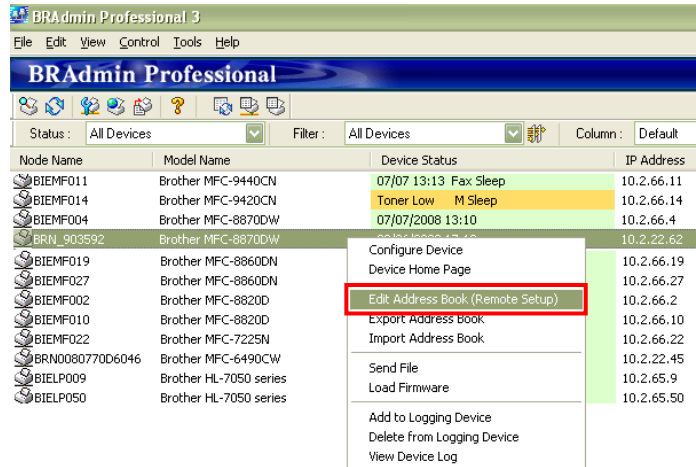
BRAdmin Professional 3

File Edit View Control Tools Help

BRAdmin Professional

Status : All Devices
Filter : All Devices
Column : Default

| Node Name | Model Name | Device Status | IP Address |
|---|---|---|---|
| BIEMF011 | Brother MFC-9440CN | 07/07 13:13 Fax Sleep | 10.2.66.11 |
| BIEMF014 | Brother MFC-9420CN | Toner Low M Sleep | 10.2.66.14 |
| BIEMF004 | Brother MFC-8870DW | 07/07/2008 13:10 | 10.2.66.4 |
| BRN_903592 | Brother MFC-8870DW | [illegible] | 10.2.22.62 |
| BIEMF019 | Brother MFC-8860DN | | 10.2.66.19 |
| BIEMF027 | Brother MFC-8860DN | | 10.2.66.27 |
| BIEMF002 | Brother MFC-8820D | | 10.2.66.2 |
| BIEMF010 | Brother MFC-8820D | | 10.2.66.10 |
| BIEMF022 | Brother MFC-7225N | | 10.2.66.22 |
| BRN0080770D6046 | Brother MFC-6490CW | | 10.2.22.45 |
| BIELP009 | Brother HL-7050 series | | 10.2.65.9 |
| BIELP050 | Brother HL-7050 series | | 10.2.65.50 |

Configure Device
Device Home Page
Edit Address Book (Remote Setup)
Export Address Book
Import Address Book
Send File
Load Firmware
Add to Logging Device
Delete from Logging Device
View Device Log